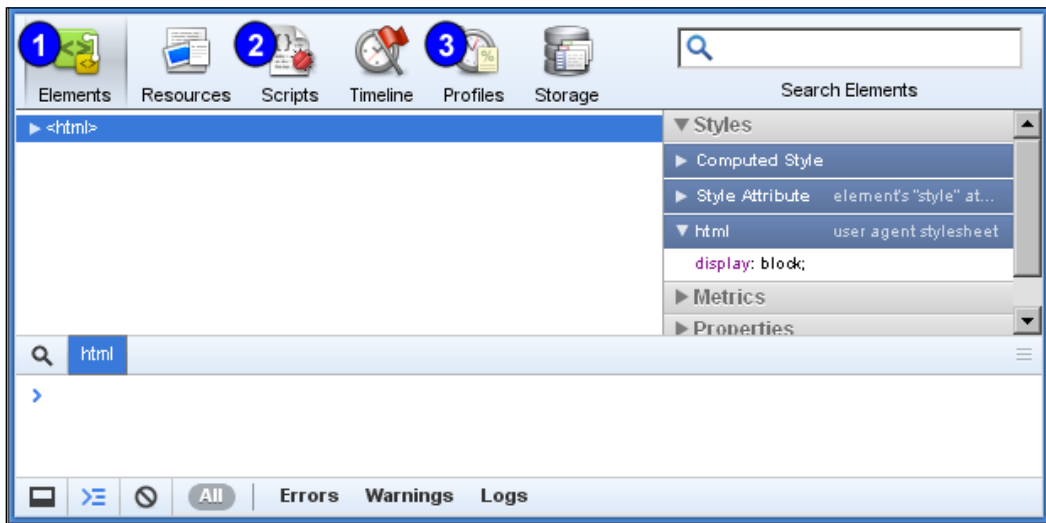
1 Elements
Resources
2 Scripts
Timeline
3 Profiles
Storage
Search Elements

▶ <html>

▼Styles
▶ Computed Style
▶ Style Attribute element's "style" at...
▼ html user agent stylesheet
display: block;
▶Metrics
▶Properties

html
>

All
Errors
Warnings
Logs